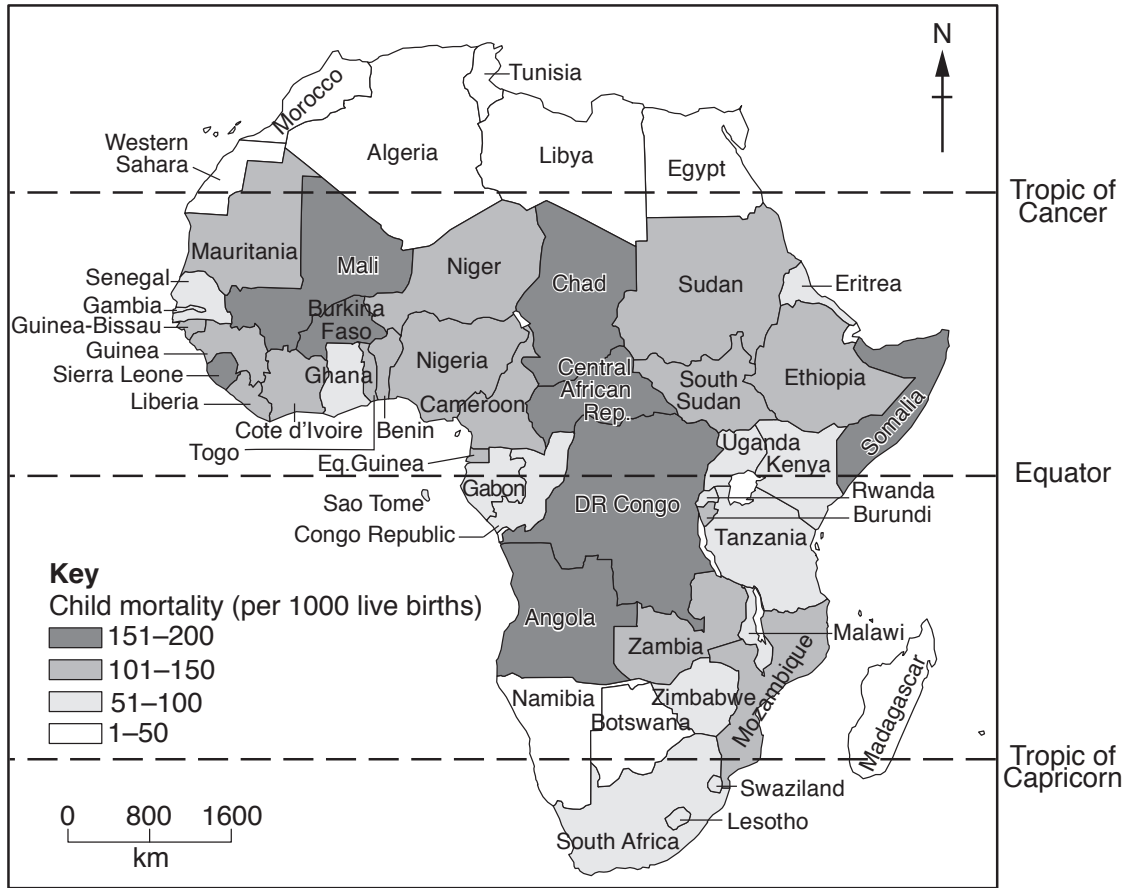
N

Tunisia
Morocco
Western Sahara
Algeria
Libya
Egypt
Tropic of Cancer
Mauritania
Mali
Niger
Chad
Sudan
Eritrea
Senegal
Gambia
Guinea-Bissau
Guinea
Sierra Leone
Liberia
Burkina Faso
Ghana
Nigeria
Central African Rep.
South Sudan
Ethiopia
Somalia
Cameroon
Cote d'Ivoire
Benin
Togo
Eq.Guinea
Uganda
Kenya
Equator
Sao Tome
Gabon
DR Congo
Rwanda
Burundi
Congo Republic
Tanzania

Key
Child mortality (per 1000 live births)
151–200
101–150
51–100
1–50

Angola
Zambia
Malawi
Mozambique
Namibia
Zimbabwe
Botswana
Madagascar
Tropic of Capricorn
Swaziland
Lesotho
South Africa

0 800 1600
km